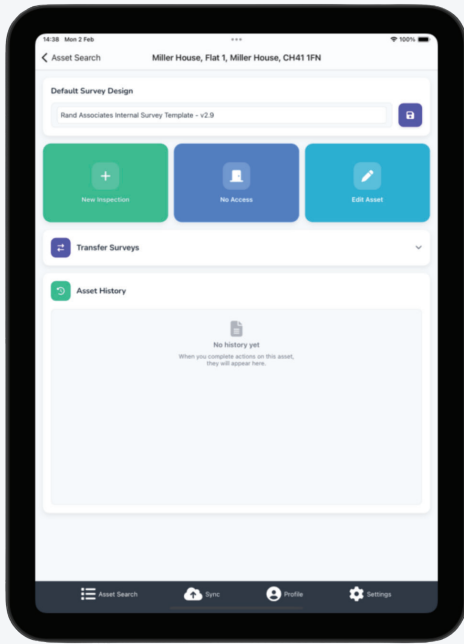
14:38 Mon 2 Feb
100%

Asset Search
Miller House, Flat 1, Miller House, CH41 1FN

Default Survey Design

Rand Associates Internal Survey Template - v2.9

New Inspection

No Access

Edit Asset

Transfer Surveys

Asset History

No history yet
When you complete actions on this asset, they will appear here.

Asset Search
Sync
Profile
Settings